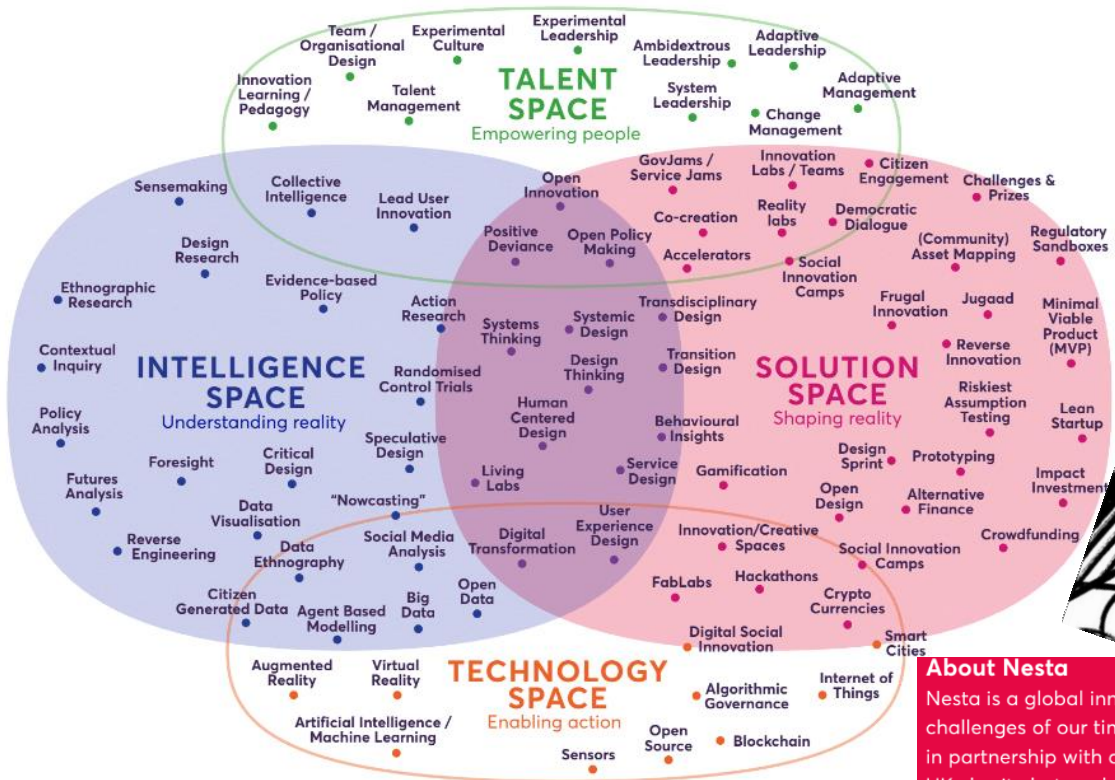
TALENT SPACE
Empowering people

Team / Organisational Design
Experimental Culture
Experimental Leadership
Ambidextrous Leadership
Adaptive Leadership
Innovation Learning / Pedagogy
Talent Management
System Leadership
Change Management
Adaptive Management

INTELLIGENCE SPACE
Understanding reality

Sensemaking
Collective Intelligence
Lead User Innovation
Design Research
Ethnographic Research
Evidence-based Policy
Action Research
Contextual Inquiry
Randomised Control Trials
Policy Analysis
Speculative Design
Foresight
Critical Design
Futures Analysis
Data Visualisation
"Nowcasting"
Reverse Engineering
Data Ethnography
Social Media Analysis
Citizen Generated Data
Agent Based Modelling
Big Data
Open Data

Open Innovation
Positive Deviance
Open Policy Making
Systems Thinking
Systemic Design
Transdisciplinary Design
Design Thinking
Transition Design
Human Centered Design
Behavioural Insights
Living Labs
Service Design
Digital Transformation
User Experience Design

SOLUTION SPACE
Shaping reality

GovJams / Service Jams
Innovation Labs / Teams
Citizen Engagement
Challenges & Prizes
Co-creation
Reality labs
Democratic Dialogue
Accelerators
Social Innovation Camps
(Community) Asset Mapping
Regulatory Sandboxes
Frugal Innovation
Jugaad
Minimal Viable Product (MVP)
Reverse Innovation
Riskiest Assumption Testing
Lean Startup
Design Sprint
Prototyping
Gamification
Impact Investment
Open Design
Alternative Finance
Crowdfunding
Innovation/Creative Spaces
Social Innovation Camps
FabLabs
Hackathons
Crypto Currencies
Digital Social Innovation
Smart Cities

TECHNOLOGY SPACE
Enabling action

Augmented Reality
Virtual Reality
Internet of Things
Algorithmic Governance
Artificial Intelligence / Machine Learning
Open Source
Blockchain
Sensors

About Nesta
Nesta is a global inn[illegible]
challenges of our tim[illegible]
in partnership with a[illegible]